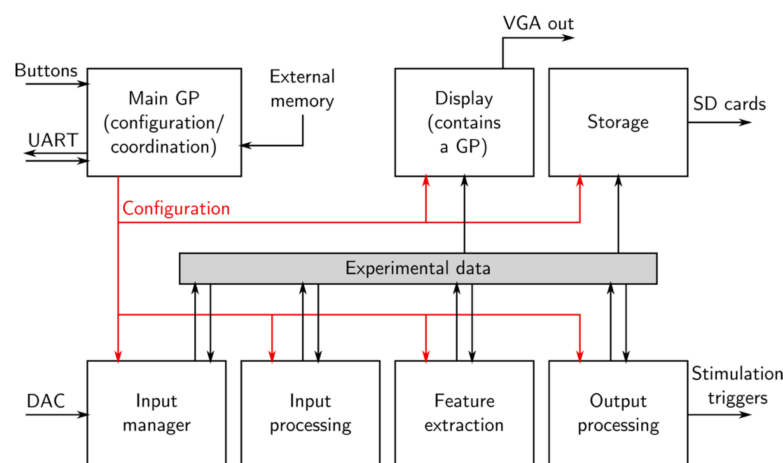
VGA out

Buttons

Main GP (configuration/ coordination)

External memory

UART

Display (contains a GP)

Storage

SD cards

Configuration

Experimental data

DAC

Input manager

Input processing

Feature extraction

Output processing

Stimulation triggers